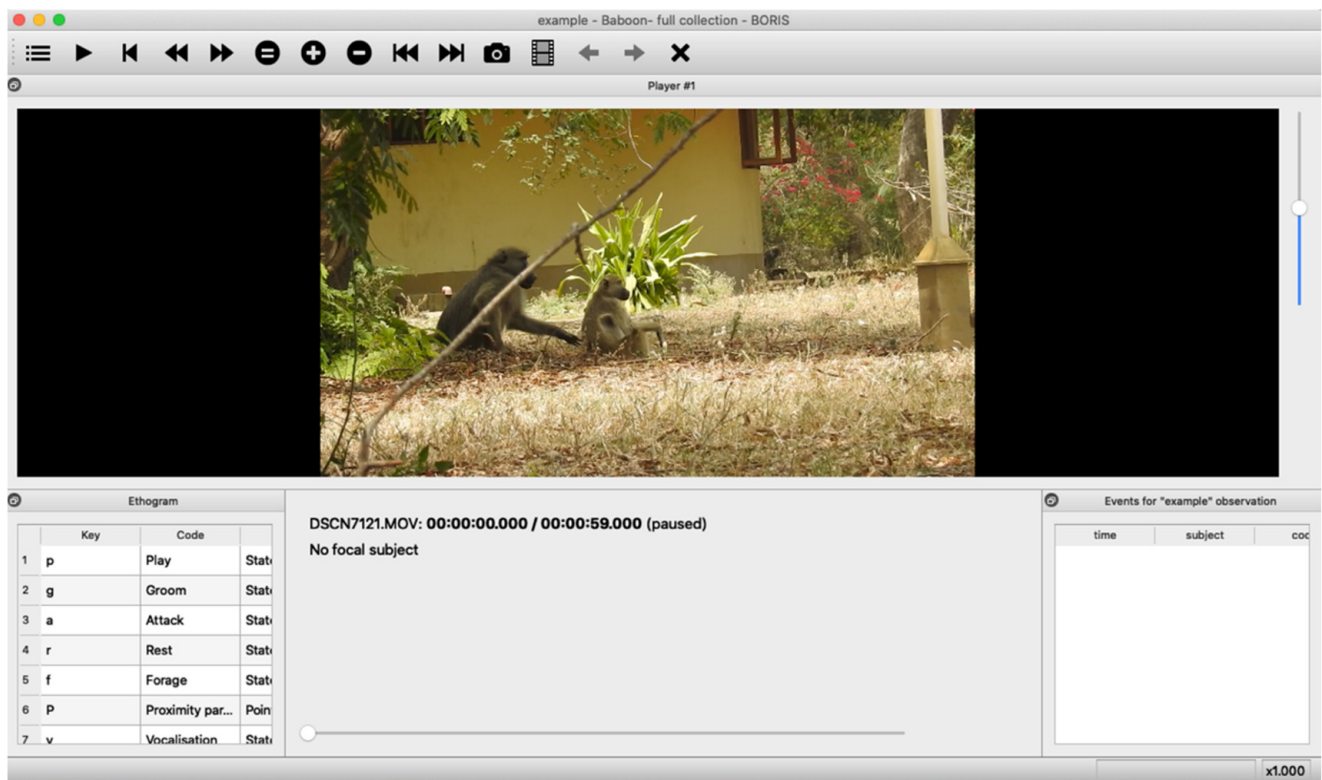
example - Baboon- full collection - BORIS

Player #1

Ethogram

| | Key | Code | |
|---|---|---|---|
| 1 | p | Play | Stat |
| 2 | g | Groom | Stat |
| 3 | a | Attack | Stat |
| 4 | r | Rest | Stat |
| 5 | f | Forage | Stat |
| 6 | P | Proximity par... | Poin |
| 7 | v | Vocalisation | Stat |

DSCN7121.MOV: 00:00:00.000 / 00:00:59.000 (paused)
No focal subject

Events for "example" observation

| time | subject | coc |
|---|---|---|

x1.000